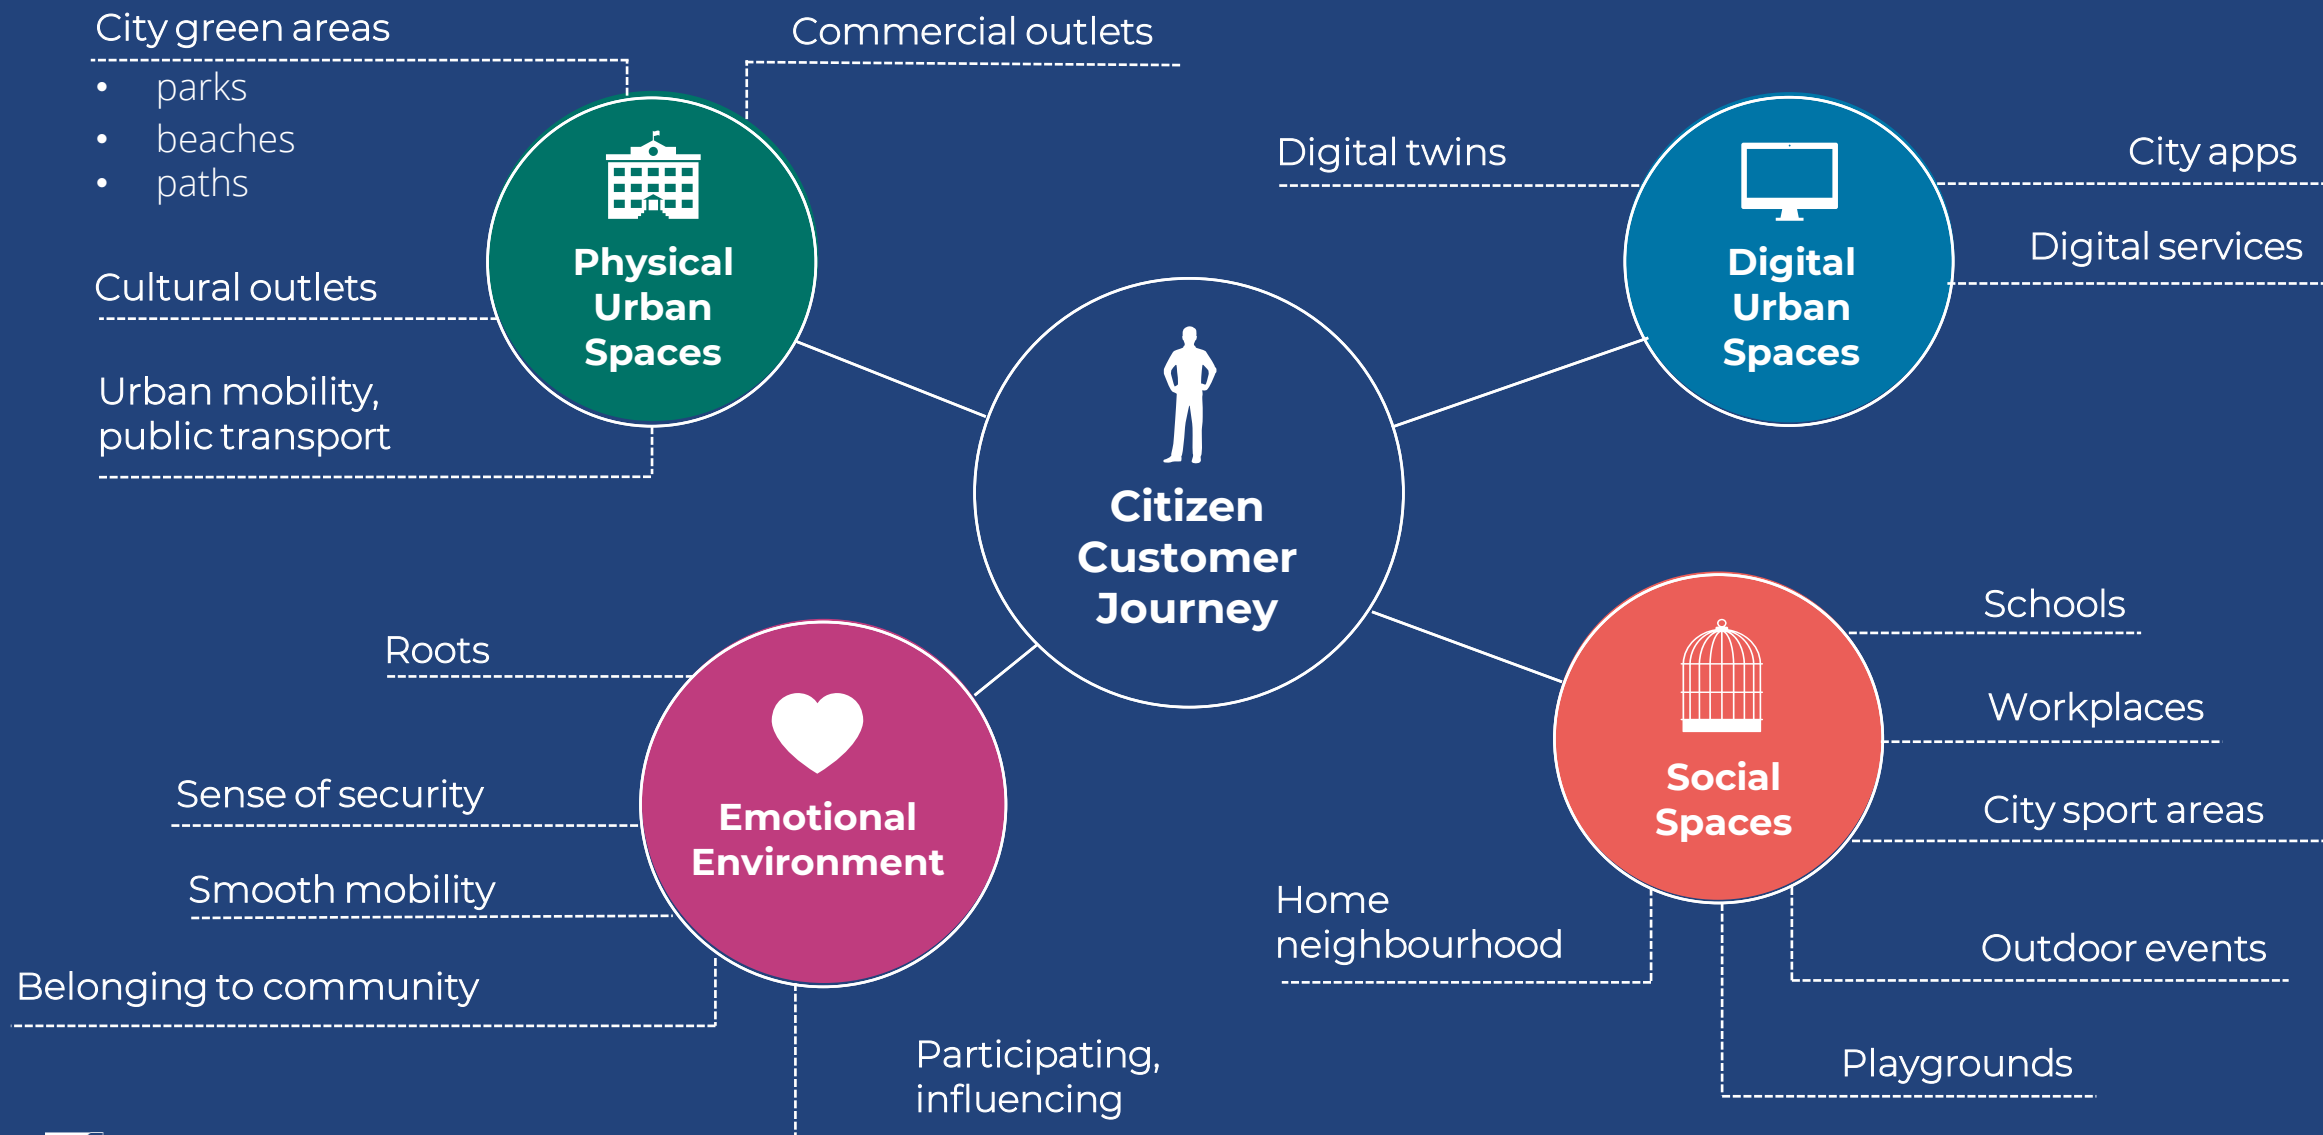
City green areas
- parks
- beaches
- paths

Commercial outlets

Physical Urban Spaces

Cultural outlets

Urban mobility, public transport

Digital twins

City apps

Digital Urban Spaces

Digital services

Citizen Customer Journey

Roots

Emotional Environment

Sense of security

Smooth mobility

Belonging to community

Participating, influencing

Schools

Workplaces

Social Spaces

City sport areas

Home neighbourhood

Outdoor events

Playgrounds